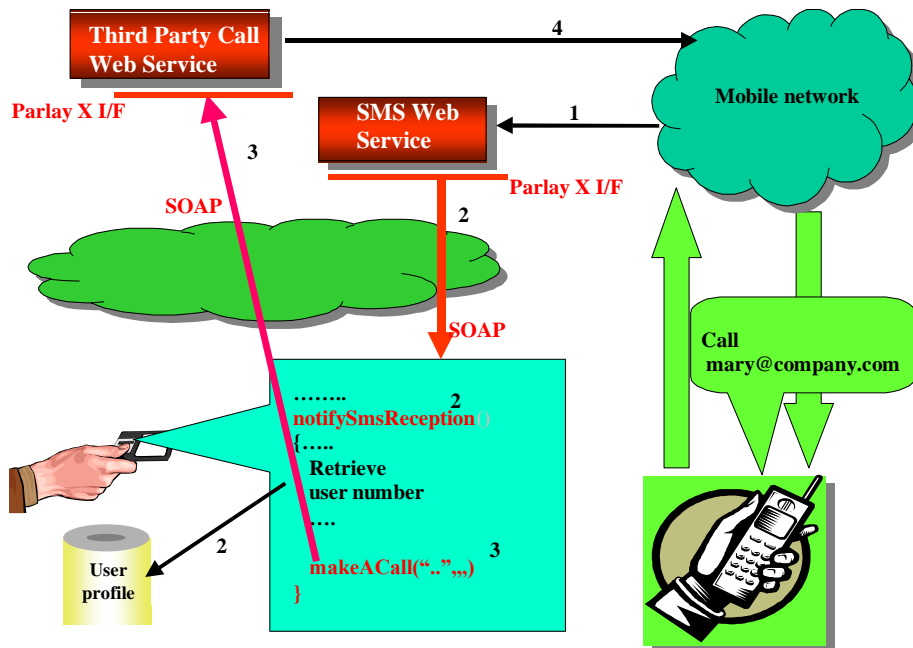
Third Party Call Web Service

4

Mobile network

Parlay X I/F

SMS Web Service

1

3

Parlay X I/F

SOAP

2

SOAP

Call mary@company.com

……..
notifySmsReception() 2
{…..
Retrieve user number
….
makeACall(“..”,,,) 3
}

2

User profile